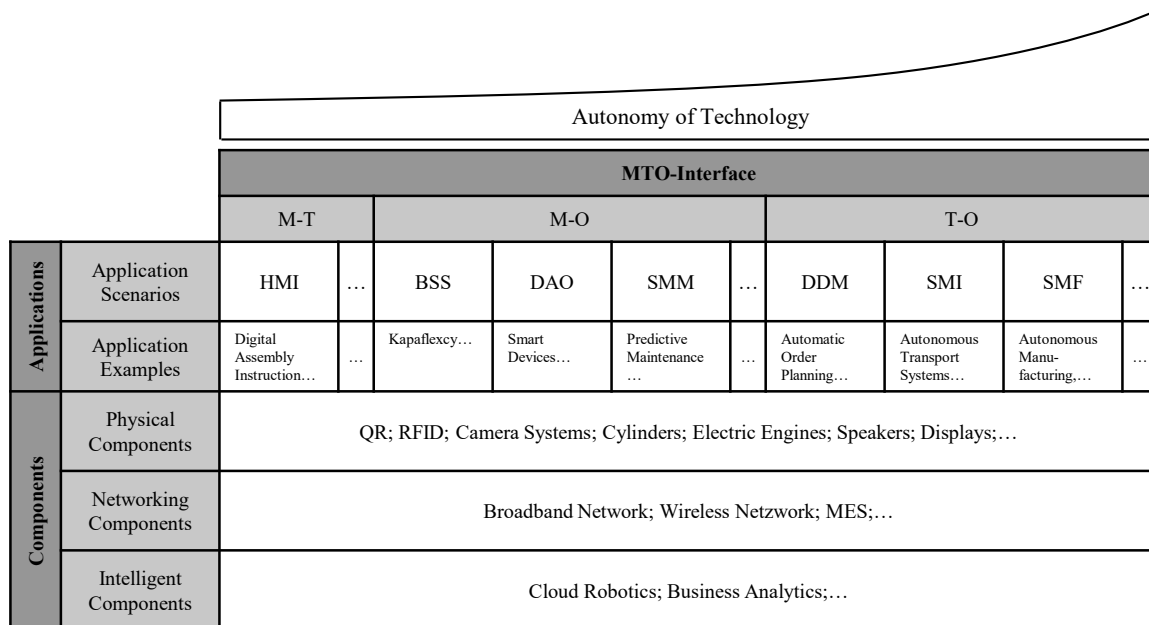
Autonomy of Technology

| | | MTO-Interface | | | | | | | | | |
|---|---|---|---|---|---|---|---|---|---|---|---|
| | | M-T | | M-O | | | | T-O | | | |
| Applications | Application Scenarios | HMI | … | BSS | DAO | SMM | … | DDM | SMI | SMF | … |
| | Application Examples | Digital Assembly Instruction… | … | Kapaflexcy… | Smart Devices… | Predictive Maintenance … | … | Automatic Order Planning… | Autonomous Transport Systems… | Autonomous Manufacturing,… | … |
| Components | Physical Components | QR; RFID; Camera Systems; Cylinders; Electric Engines; Speakers; Displays;… | | | | | | | | | |
| | Networking Components | Broadband Network; Wireless Netzwork; MES;… | | | | | | | | | |
| | Intelligent Components | Cloud Robotics; Business Analytics;… | | | | | | | | | |